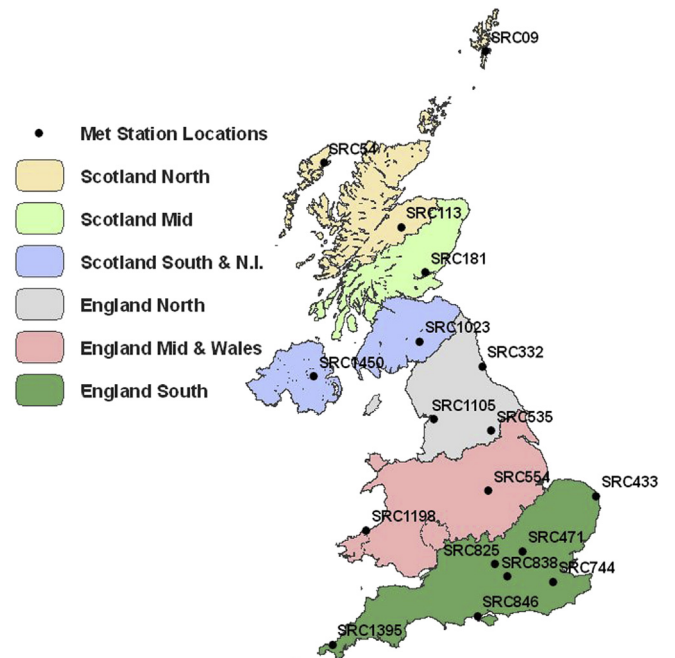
SRC09

Met Station Locations
Scotland North
Scotland Mid
Scotland South & N.I.
England North
England Mid & Wales
England South

SRC54
SRC113
SRC181
SRC1023
SRC332
SRC1450
SRC1105
SRC535
SRC554
SRC433
SRC1198
SRC471
SRC825
SRC838
SRC744
SRC846
SRC1395